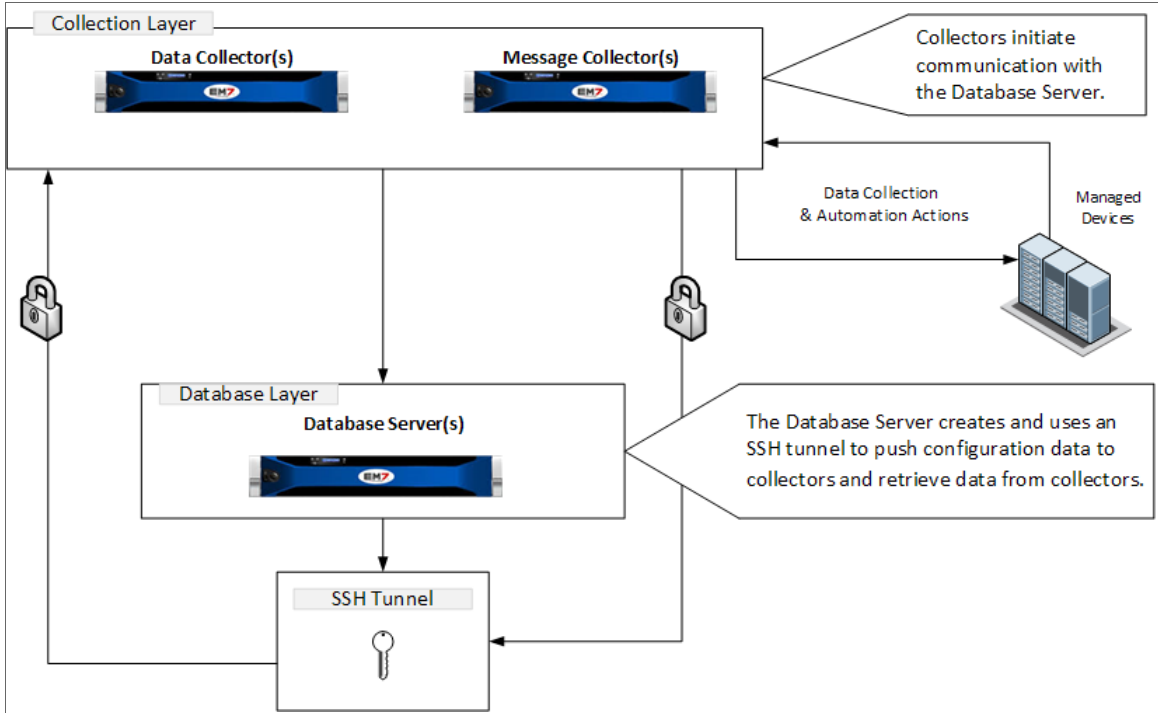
Collection Layer

Data Collector(s)

EM7

Message Collector(s)

EM7

Collectors initiate communication with the Database Server.

Data Collection & Automation Actions

Managed Devices

Database Layer

Database Server(s)

EM7

The Database Server creates and uses an SSH tunnel to push configuration data to collectors and retrieve data from collectors.

SSH Tunnel